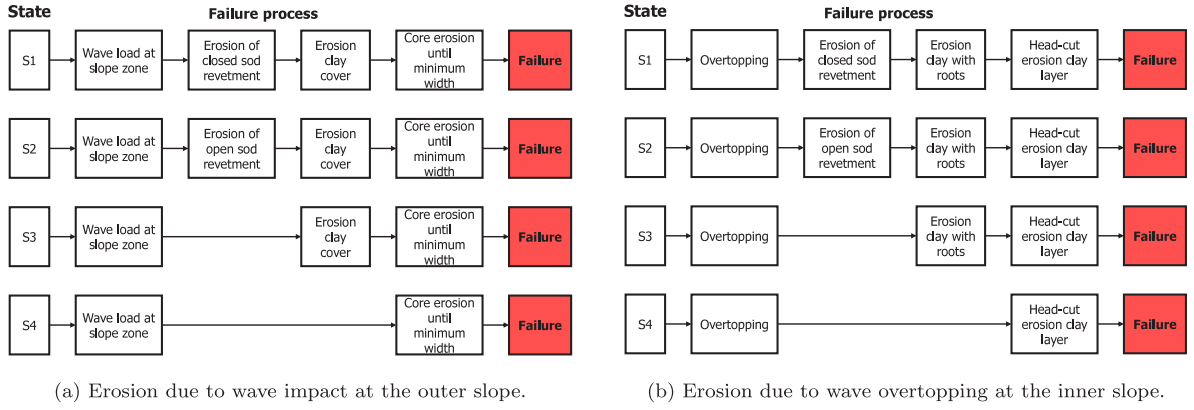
State

Failure process

S1

Wave load at slope zone

Erosion of closed sod revetment

Erosion clay cover

Core erosion until minimum width

Failure

S2

Wave load at slope zone

Erosion of open sod revetment

Erosion clay cover

Core erosion until minimum width

Failure

S3

Wave load at slope zone

Erosion clay cover

Core erosion until minimum width

Failure

S4

Wave load at slope zone

Core erosion until minimum width

Failure

(a) Erosion due to wave impact at the outer slope.

State

Failure process

S1

Overtopping

Erosion of closed sod revetment

Erosion clay with roots

Head-cut erosion clay layer

Failure

S2

Overtopping

Erosion of open sod revetment

Erosion clay with roots

Head-cut erosion clay layer

Failure

S3

Overtopping

Erosion clay with roots

Head-cut erosion clay layer

Failure

S4

Overtopping

Head-cut erosion clay layer

Failure

(b) Erosion due to wave overtopping at the inner slope.